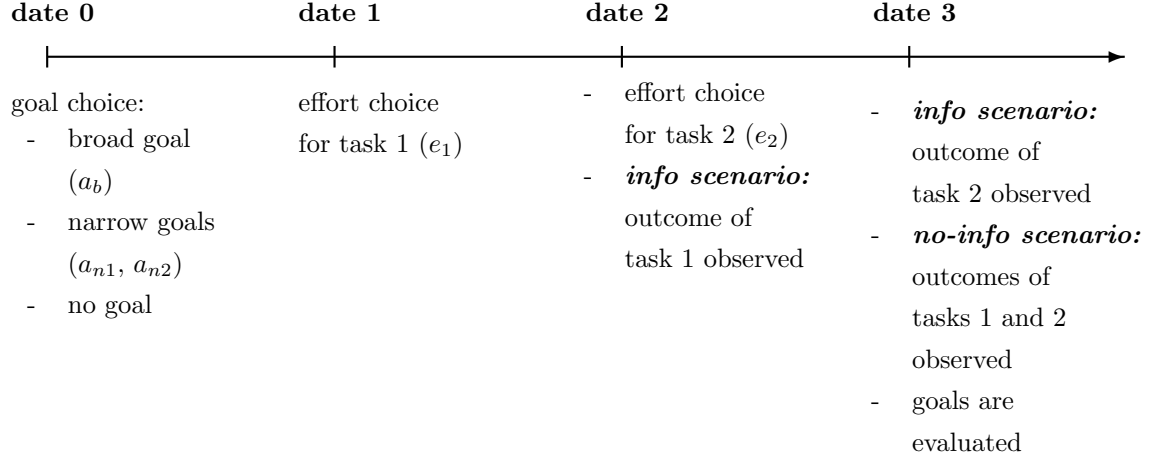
date 0

goal choice:
- broad goal ($a_b$)
- narrow goals ($a_{n1}$, $a_{n2}$)
- no goal

date 1

effort choice for task 1 ($e_1$)

date 2

- effort choice for task 2 ($e_2$)
- ***info scenario:*** outcome of task 1 observed

date 3

- ***info scenario:*** outcome of task 2 observed
- ***no-info scenario:*** outcomes of tasks 1 and 2 observed
- goals are evaluated